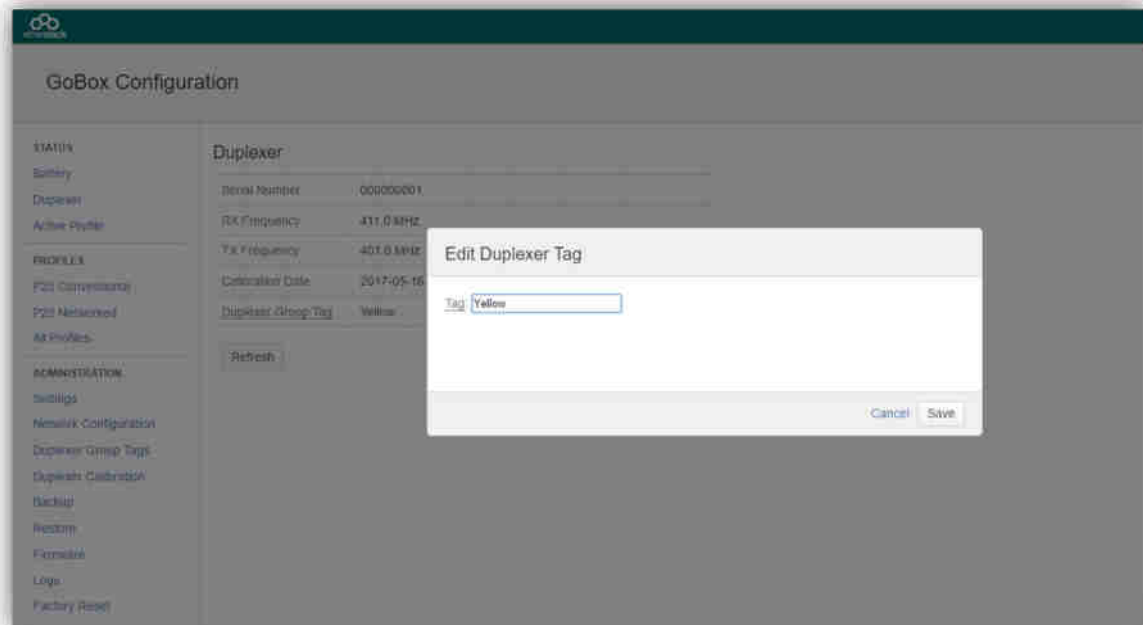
GoBox Configuration

STATUS
Battery
Duplexer
Active Profile

PROFILES
P25 Conventional
P25 Networked
All Profiles

ADMINISTRATION
Settings
Network Configuration
Duplexer Group Tags
Duplexer Calibration
Backup
Restore
Firmware
Logs
Factory Reset

Duplexer

| | |
|---|---|
| Serial Number | 000000001 |
| RX Frequency | 411.0 MHz |
| TX Frequency | 401.0 MHz |
| Calibration Date | 2017-05-16 |
| Duplexer Group Tag | Yellow |

Refresh

Edit Duplexer Tag

Tag: Yellow

Cancel Save